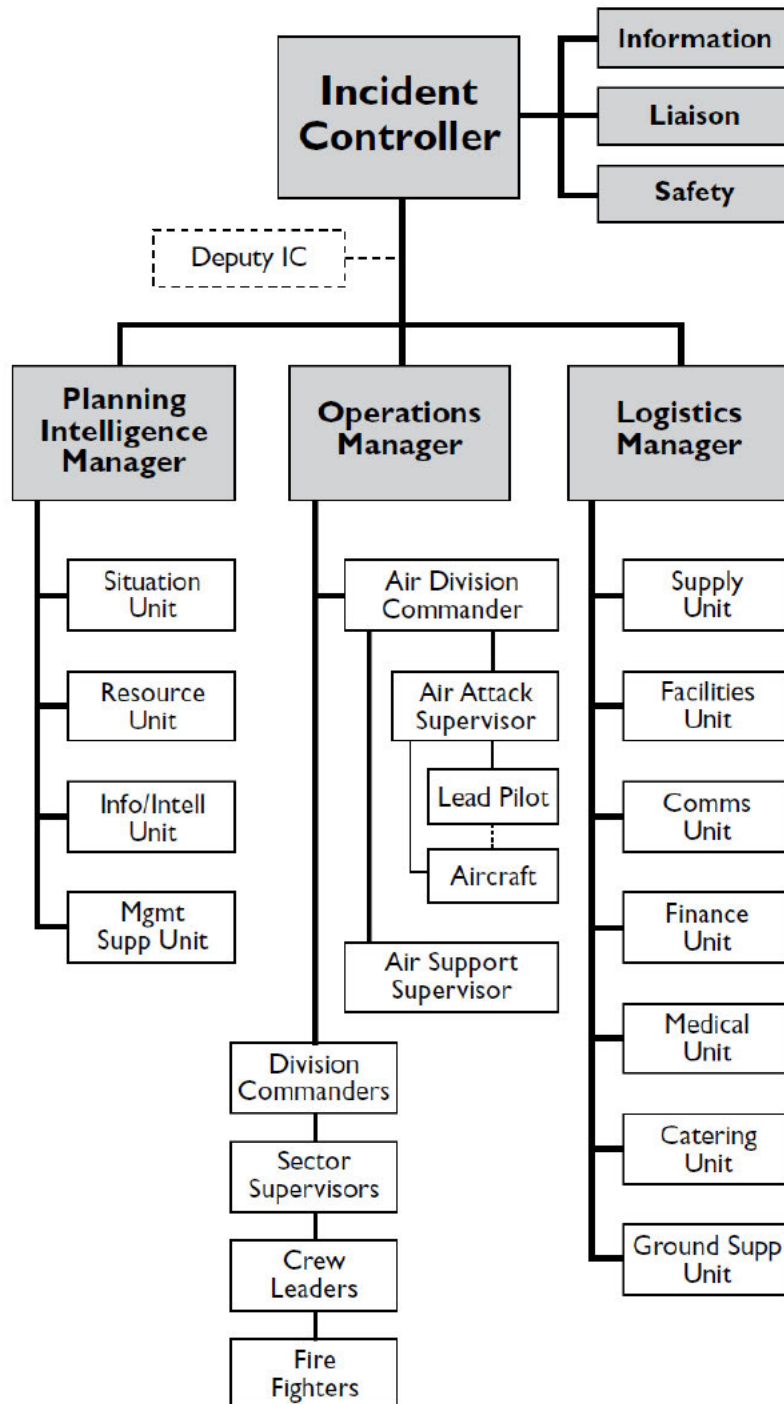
Incident Controller

Information

Liaison

Safety

Deputy IC

Planning Intelligence Manager

Operations Manager

Logistics Manager

Situation Unit

Resource Unit

Info/Intell Unit

Mgmt Supp Unit

Air Division Commander

Air Attack Supervisor

Lead Pilot

Aircraft

Air Support Supervisor

Division Commanders

Sector Supervisors

Crew Leaders

Fire Fighters

Supply Unit

Facilities Unit

Comms Unit

Finance Unit

Medical Unit

Catering Unit

Ground Supp Unit